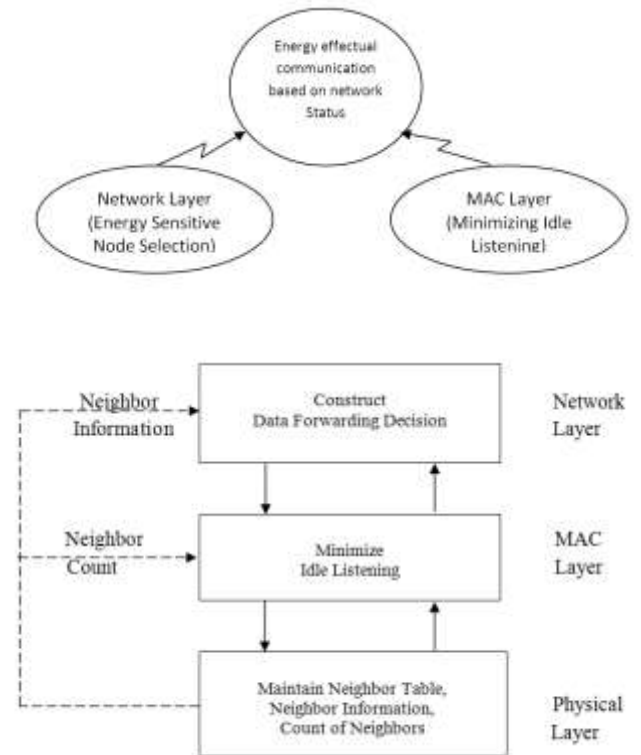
Energy effectual communication based on network Status

Network Layer (Energy Sensitive Node Selection)

MAC Layer (Minimizing Idle Listening)

Neighbor Information

Construct Data Forwarding Decision

Network Layer

Neighbor Count

Minimize Idle Listening

MAC Layer

Maintain Neighbor Table, Neighbor Information, Count of Neighbors

Physical Layer